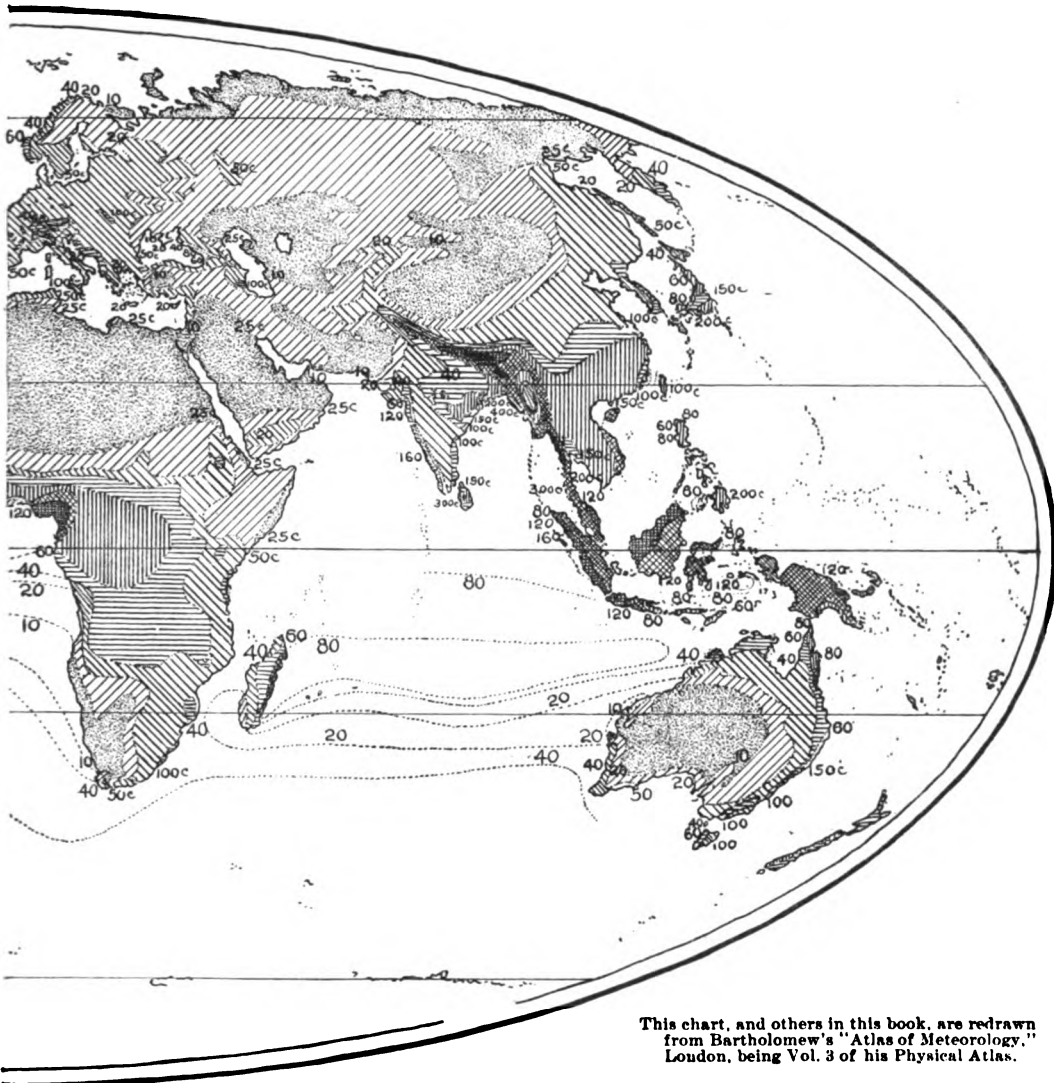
40 20 10
40
60
20
50c
25c
50c
20
40
20
50c
10
80
10
40
60
150c
50c
100c
25c
20
200
25c
25c
10
80
200c
10
40
100c
20
60
100c
150c
25
25c
120
150c
80
60
160
150c
300c
25c
200c
25c
300c
120
80
200c
120
160
50c
80
120
80
60
80
40
20
10
40
60
80
40
80
40
20
10
20
80
20
40
40
10
20
40
50
150c
100c
40
50c
100
100
100
This chart, and others in this book, are redrawn from Bartholomew's "Atlas of Meteorology," London, being Vol. 3 of his Physical Atlas.